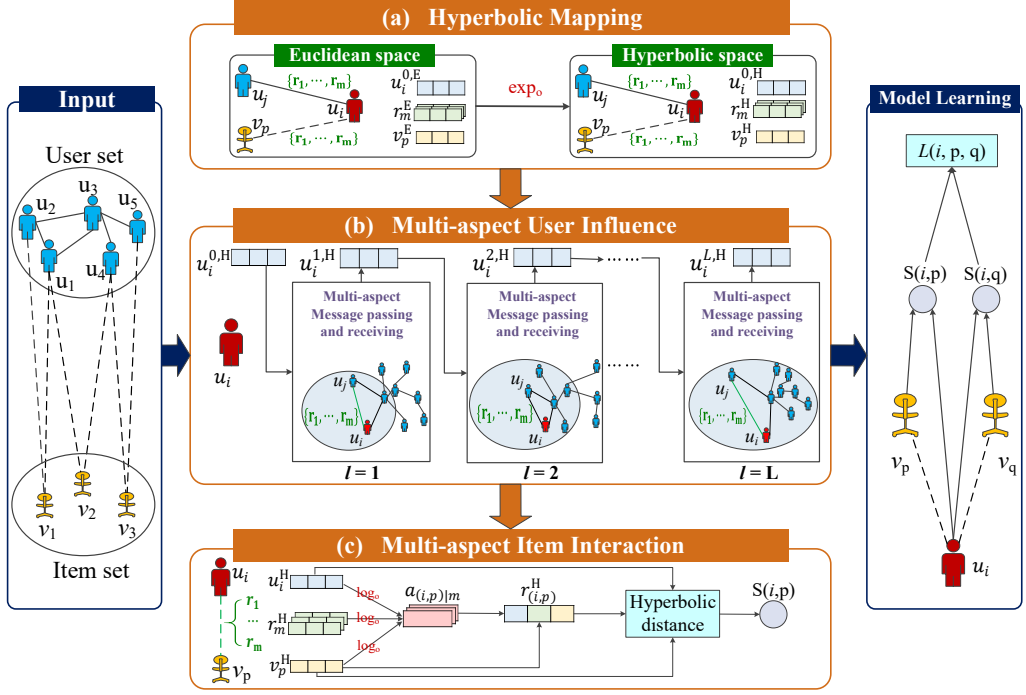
(a) Hyperbolic Mapping

Euclidean space

$u_j$ $\{r_1, \cdots, r_m\}$ $u_i$ $v_p$ $\{r_1, \cdots, r_m\}$

$u_i^{0,E}$ $r_m^E$ $v_p^E$

$\exp_o$

Hyperbolic space

$u_j$ $\{r_1, \cdots, r_m\}$ $u_i$ $v_p$ $\{r_1, \cdots, r_m\}$

$u_i^{0,H}$ $r_m^H$ $v_p^H$

Input

User set

$u_2$ $u_3$ $u_5$ $u_1$ $u_4$

$v_1$ $v_2$ $v_3$

Item set

(b) Multi-aspect User Influence

$u_i^{0,H}$ $u_i^{1,H}$ $u_i^{2,H}$ …… $u_i^{L,H}$

$u_i$

Multi-aspect Message passing and receiving

$u_j$ $\{r_1, \cdots, r_m\}$ $u_i$

$l = 1$

Multi-aspect Message passing and receiving

$u_j$ $\{r_1, \cdots, r_m\}$ $u_i$

$l = 2$

……

Multi-aspect Message passing and receiving

$u_j$ $\{r_1, \cdots, r_m\}$ $u_i$

$l = L$

(c) Multi-aspect Item Interaction

$u_i$ $r_1$ ⋯ $r_m$ $v_p$

$u_i^H$ $r_m^H$ $v_p^H$

$\log_o$ $\log_o$ $\log_o$

$a_{(i,p)|m}$

$r_{(i,p)}^H$

Hyperbolic distance

S(i,p)

Model Learning

$L(i, p, q)$

S(i,p) S(i,q)

$v_p$ $v_q$

$u_i$